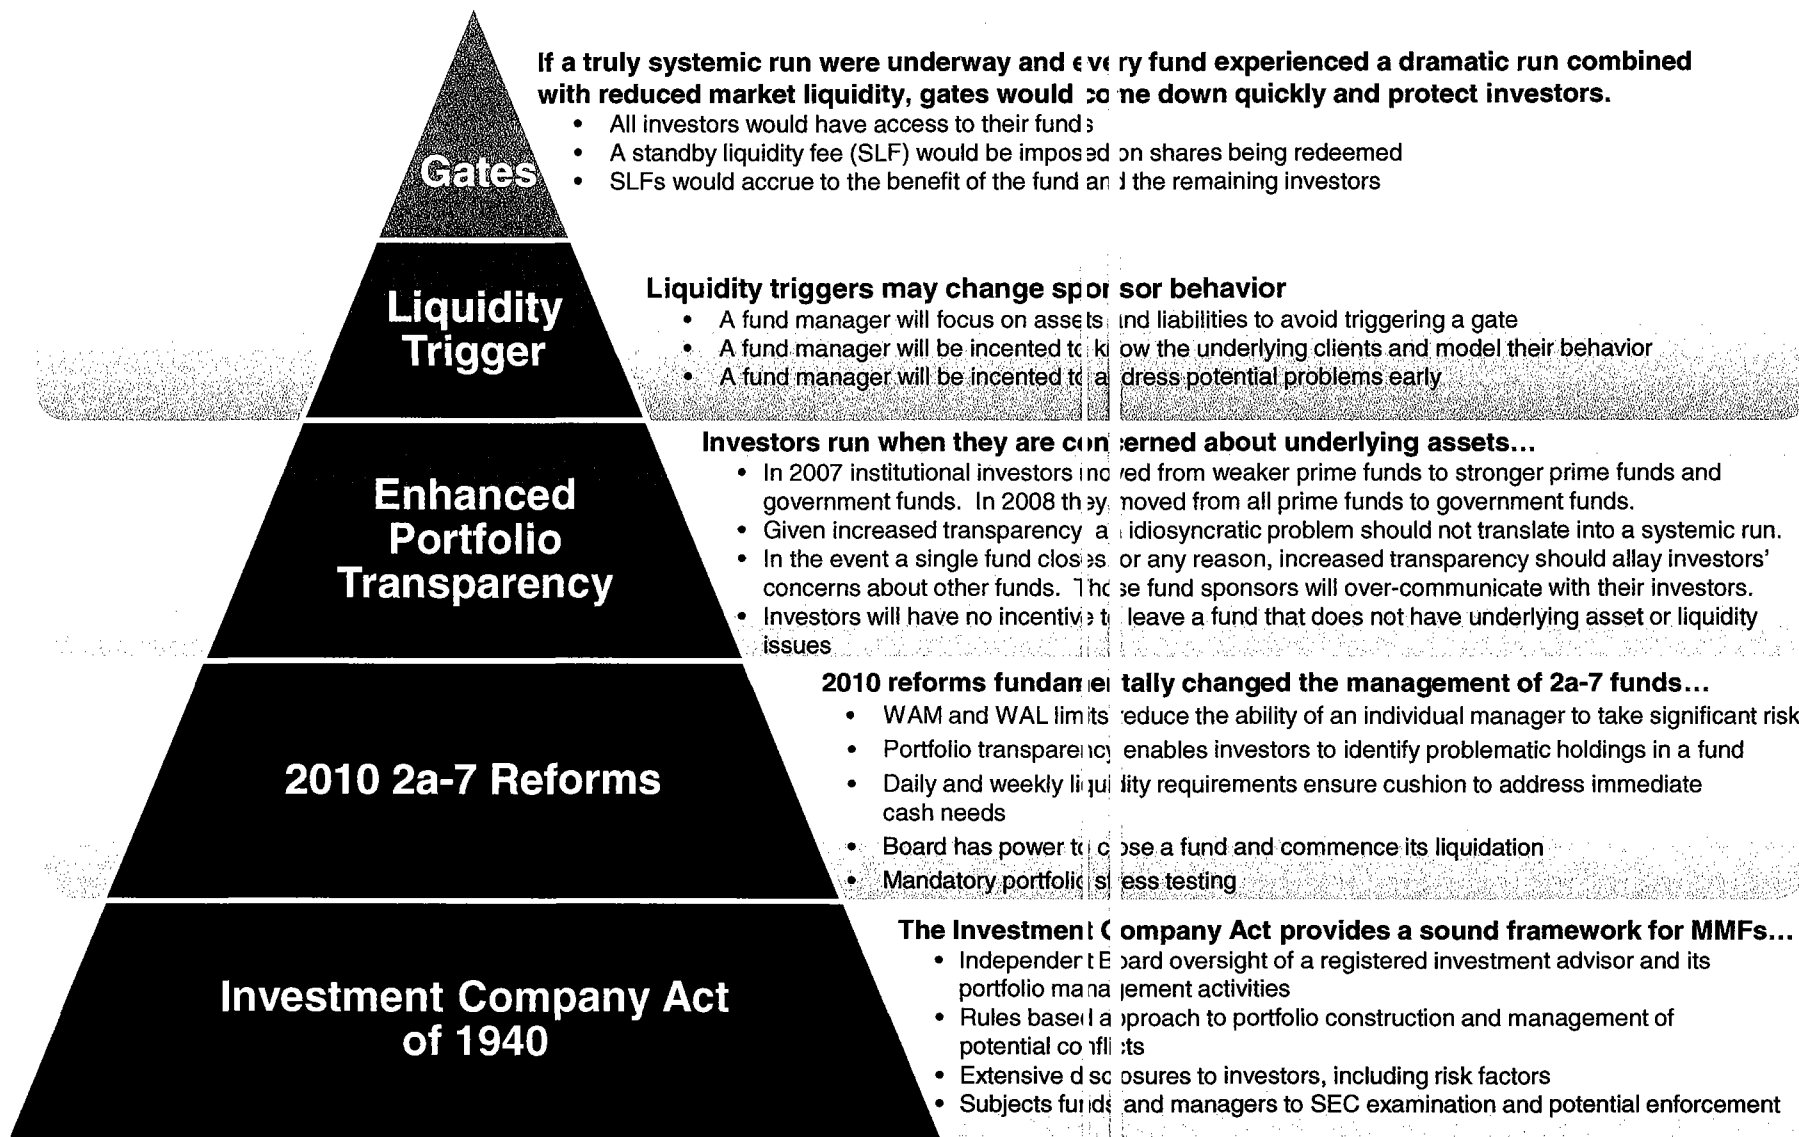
Gates

If a truly systemic run were underway and every fund experienced a dramatic run combined with reduced market liquidity, gates would come down quickly and protect investors.

- All investors would have access to their funds
- A standby liquidity fee (SLF) would be imposed on shares being redeemed
- SLFs would accrue to the benefit of the fund and the remaining investors

Liquidity Trigger

Liquidity triggers may change sponsor behavior

- A fund manager will focus on assets and liabilities to avoid triggering a gate
- A fund manager will be incented to know the underlying clients and model their behavior
- A fund manager will be incented to address potential problems early

Enhanced Portfolio Transparency

Investors run when they are concerned about underlying assets...

- In 2007 institutional investors moved from weaker prime funds to stronger prime funds and government funds. In 2008 they moved from all prime funds to government funds.
- Given increased transparency an idiosyncratic problem should not translate into a systemic run.
- In the event a single fund closes for any reason, increased transparency should allay investors' concerns about other funds. Those fund sponsors will over-communicate with their investors.
- Investors will have no incentive to leave a fund that does not have underlying asset or liquidity issues

2010 2a-7 Reforms

2010 reforms fundamentally changed the management of 2a-7 funds...

- WAM and WAL limits reduce the ability of an individual manager to take significant risk
- Portfolio transparency enables investors to identify problematic holdings in a fund
- Daily and weekly liquidity requirements ensure cushion to address immediate cash needs
- Board has power to close a fund and commence its liquidation
- Mandatory portfolio stress testing

Investment Company Act of 1940

The Investment Company Act provides a sound framework for MMFs...

- Independent Board oversight of a registered investment advisor and its portfolio management activities
- Rules based approach to portfolio construction and management of potential conflicts
- Extensive disclosures to investors, including risk factors
- Subjects funds and managers to SEC examination and potential enforcement